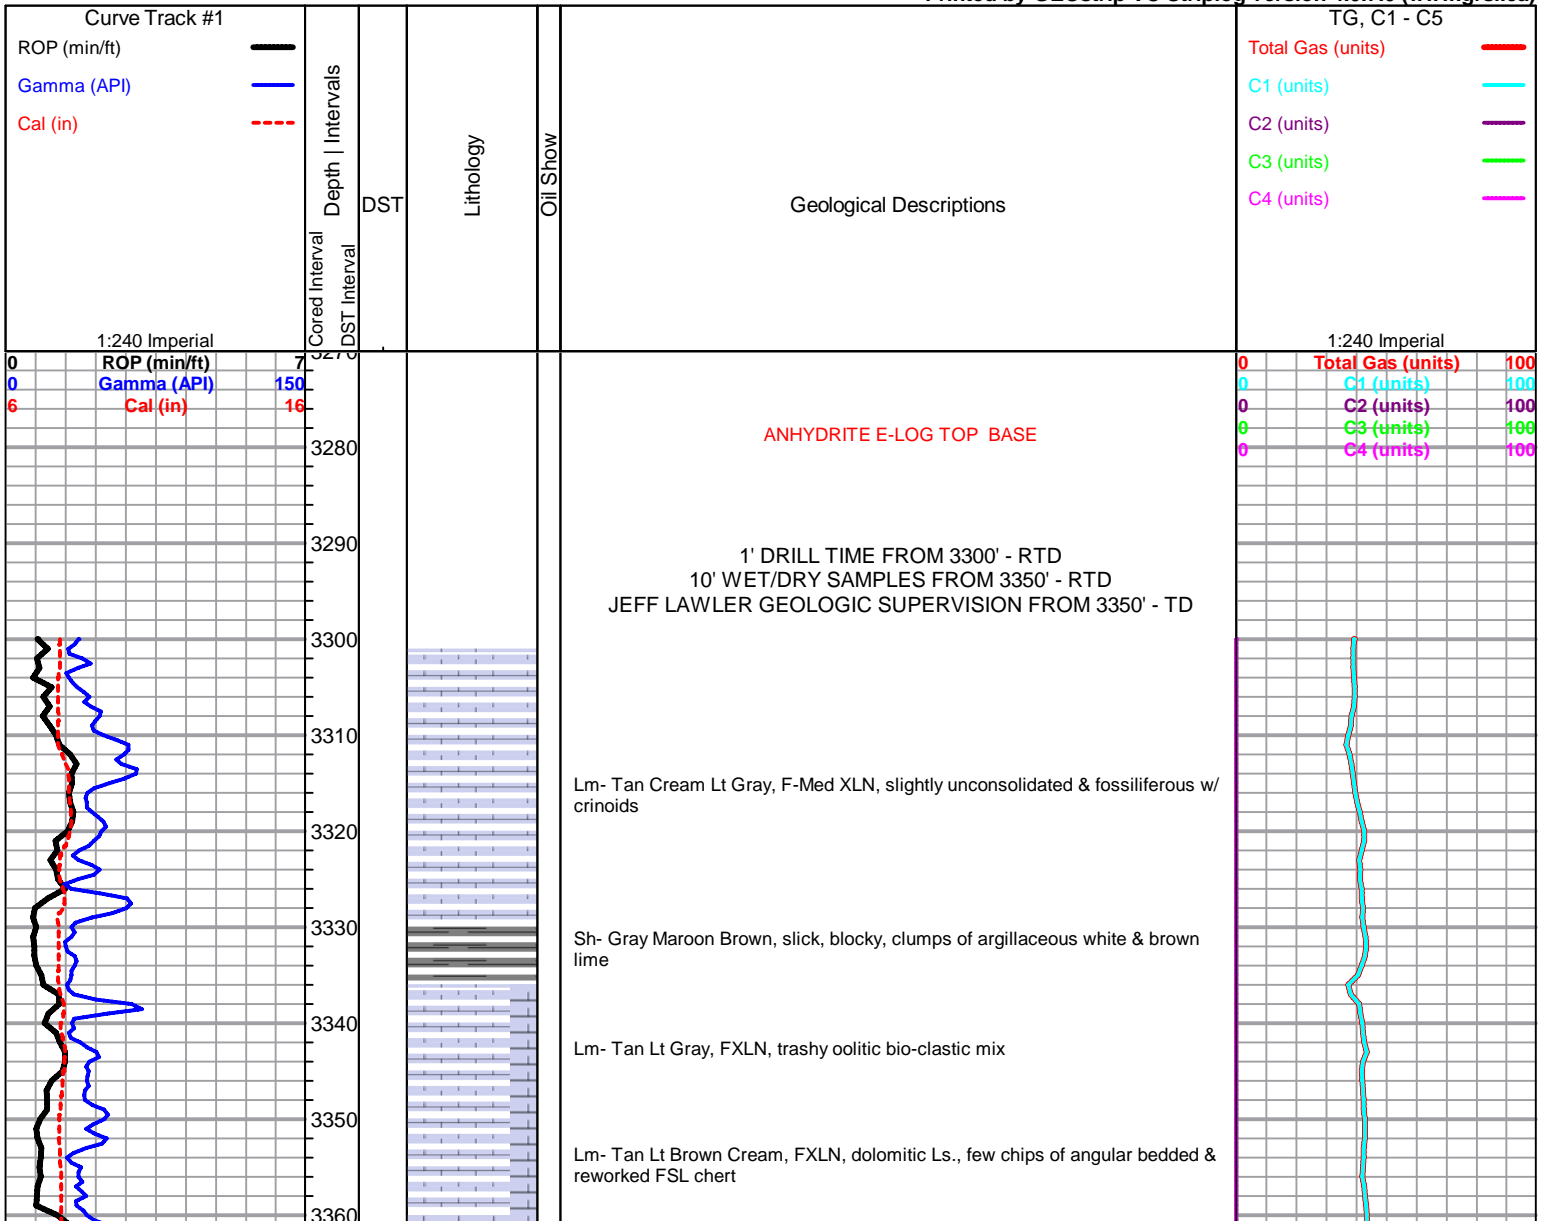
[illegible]

Curve Track #1

ROP (min/ft)

Gamma (API)

Cal (in)

1:240 Imperial

Cored Interval

Depth | Intervals

DST Interval

DST

Lithology

Oil Show

Geological Descriptions

TG, C1 - C5

Total Gas (units)

C1 (units)

C2 (units)

C3 (units)

C4 (units)

1:240 Imperial

0 ROP (min/ft) 7

0 Gamma (API) 150

6 Cal (in) 16

0 Total Gas (units) 100

0 C1 (units) 100

0 C2 (units) 100

0 C3 (units) 100

0 C4 (units) 100

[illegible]

3280

3290

3300

3310

3320

3330

3340

3350

3360

ANHYDRITE E-LOG TOP BASE

1' DRILL TIME FROM 3300' - RTD
10' WET/DRY SAMPLES FROM 3350' - RTD
JEFF LAWLER GEOLOGIC SUPERVISION FROM 3350' - TD

Lm- Tan Cream Lt Gray, F-Med XLN, slightly unconsolidated & fossiliferous w/ crinoids

Sh- Gray Maroon Brown, slick, blocky, clumps of argillaceous white & brown lime

Lm- Tan Lt Gray, FXLN, trashy oolitic bio-clastic mix

Lm- Tan Lt Brown Cream, FXLN, dolomitic Ls., few chips of angular bedded & reworked FSL chert